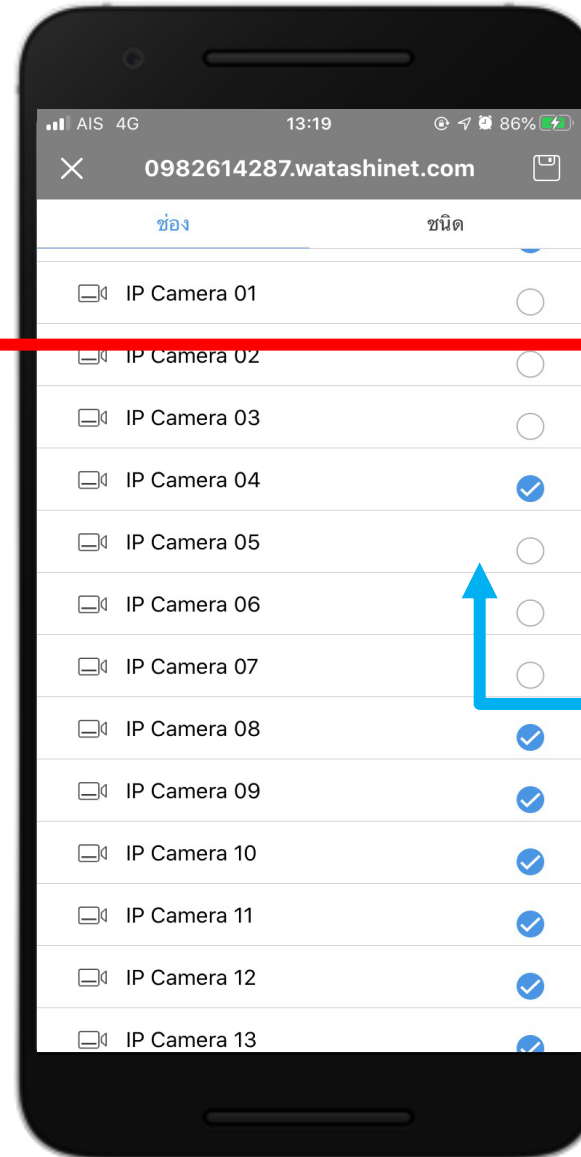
AIS 4G 13:19 86%

0982614287.watashinet.com

ช่อง
ชนิด

IP Camera 01
IP Camera 02
IP Camera 03
IP Camera 04
IP Camera 05
IP Camera 06
IP Camera 07
IP Camera 08
IP Camera 09
IP Camera 10
IP Camera 11
IP Camera 12
IP Camera 13